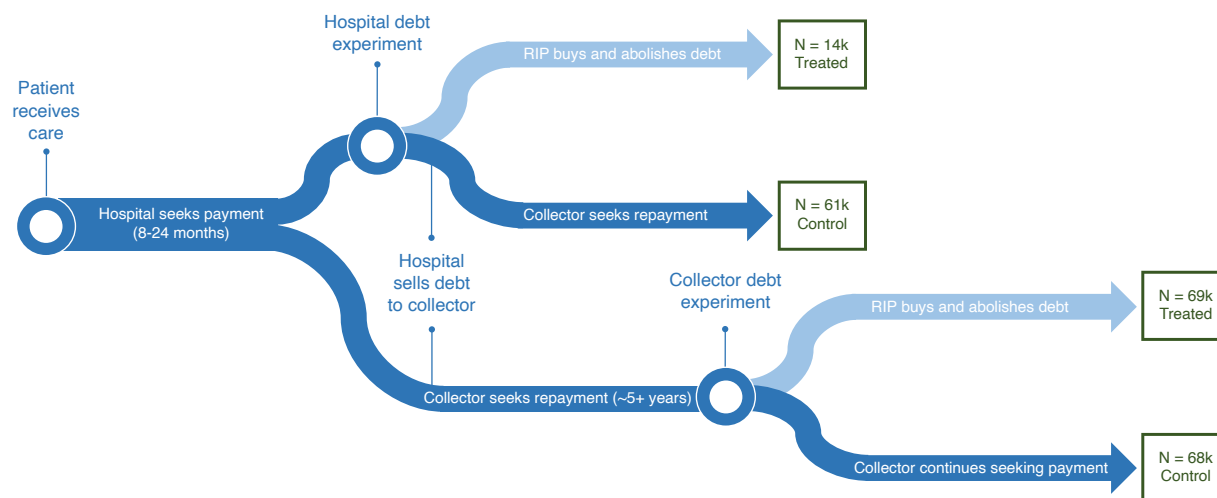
Patient receives care

Hospital seeks payment (8-24 months)

Hospital debt experiment

RIP buys and abolishes debt

N = 14k Treated

Collector seeks repayment

N = 61k Control

Hospital sells debt to collector

Collector seeks repayment (~5+ years)

Collector debt experiment

RIP buys and abolishes debt

N = 69k Treated

Collector continues seeking payment

N = 68k Control